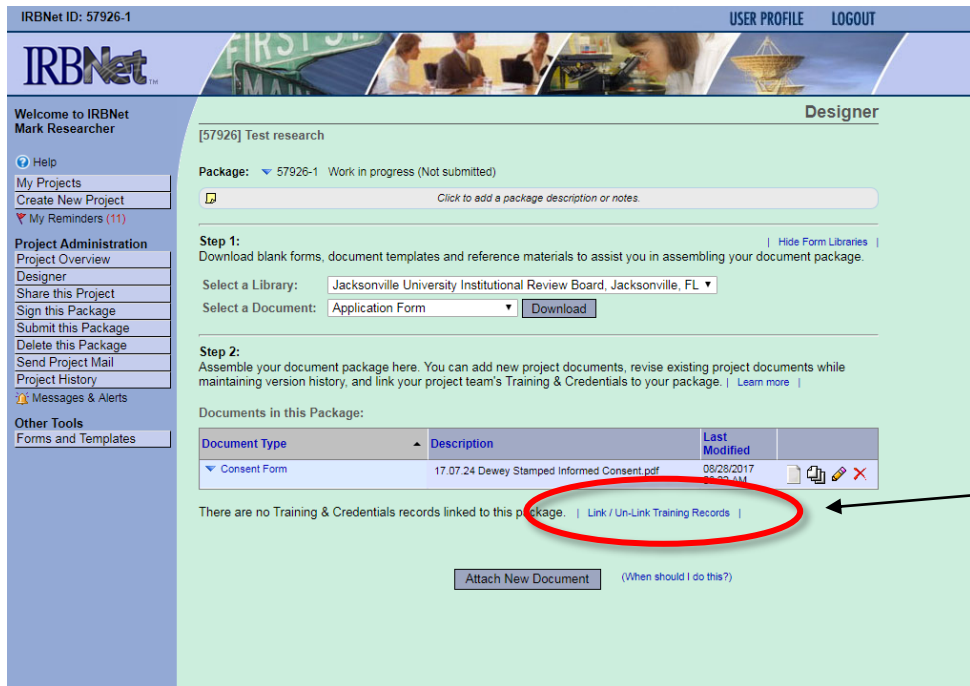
IRBNet ID: 57926-1

USER PROFILE LOGOUT

IRBNet

Welcome to IRBNet
Mark Researcher

Help
My Projects
Create New Project
My Reminders (11)

Project Administration
Project Overview
Designer
Share this Project
Sign this Package
Submit this Package
Delete this Package
Send Project Mail
Project History
Messages & Alerts

Other Tools
Forms and Templates

Designer

[57926] Test research

Package: 57926-1 Work in progress (Not submitted)

Click to add a package description or notes.

Step 1:
Download blank forms, document templates and reference materials to assist you in assembling your document package.

| Hide Form Libraries |

Select a Library: Jacksonville University Institutional Review Board, Jacksonville, FL
Select a Document: Application Form Download

Step 2:
Assemble your document package here. You can add new project documents, revise existing project documents while maintaining version history, and link your project team's Training & Credentials to your package. | Learn more |

Documents in this Package:

| Document Type | Description | Last Modified | |
|---|---|---|---|
| Consent Form | 17.07.24 Dewey Stamped Informed Consent.pdf | 08/28/2017 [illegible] AM | |

There are no Training & Credentials records linked to this package. | Link / Un-Link Training Records |

Attach New Document (When should I do this?)